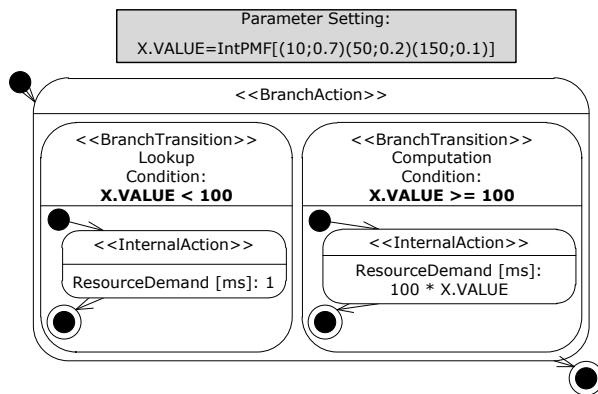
Parameter Setting:
X.VALUE=IntPMF[(10;0.7)(50;0.2)(150;0.1)]

<<BranchAction>>

<<BranchTransition>>
Lookup
Condition:
**X.VALUE < 100**

<<InternalAction>>

ResourceDemand [ms]: 1

<<BranchTransition>>
Computation
Condition:
**X.VALUE >= 100**

<<InternalAction>>

ResourceDemand [ms]:
100 * X.VALUE